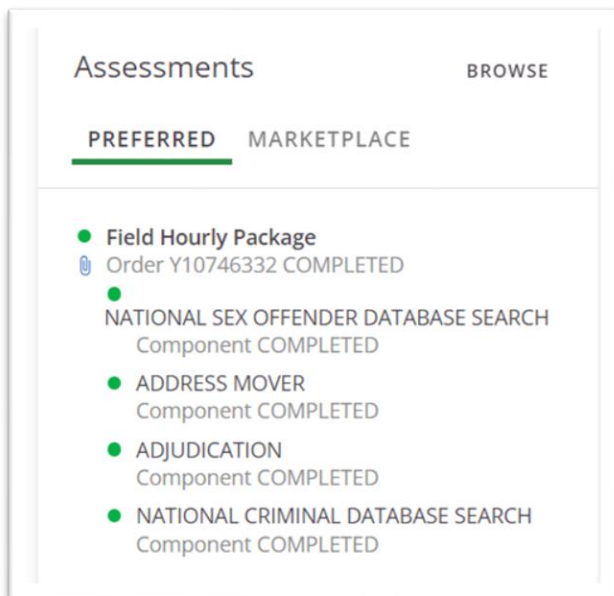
Assessments

BROWSE

PREFERRED

MARKETPLACE

Field Hourly Package

Order Y10746332 COMPLETED

NATIONAL SEX OFFENDER DATABASE SEARCH

Component COMPLETED

ADDRESS MOVER

Component COMPLETED

ADJUDICATION

Component COMPLETED

NATIONAL CRIMINAL DATABASE SEARCH

Component COMPLETED